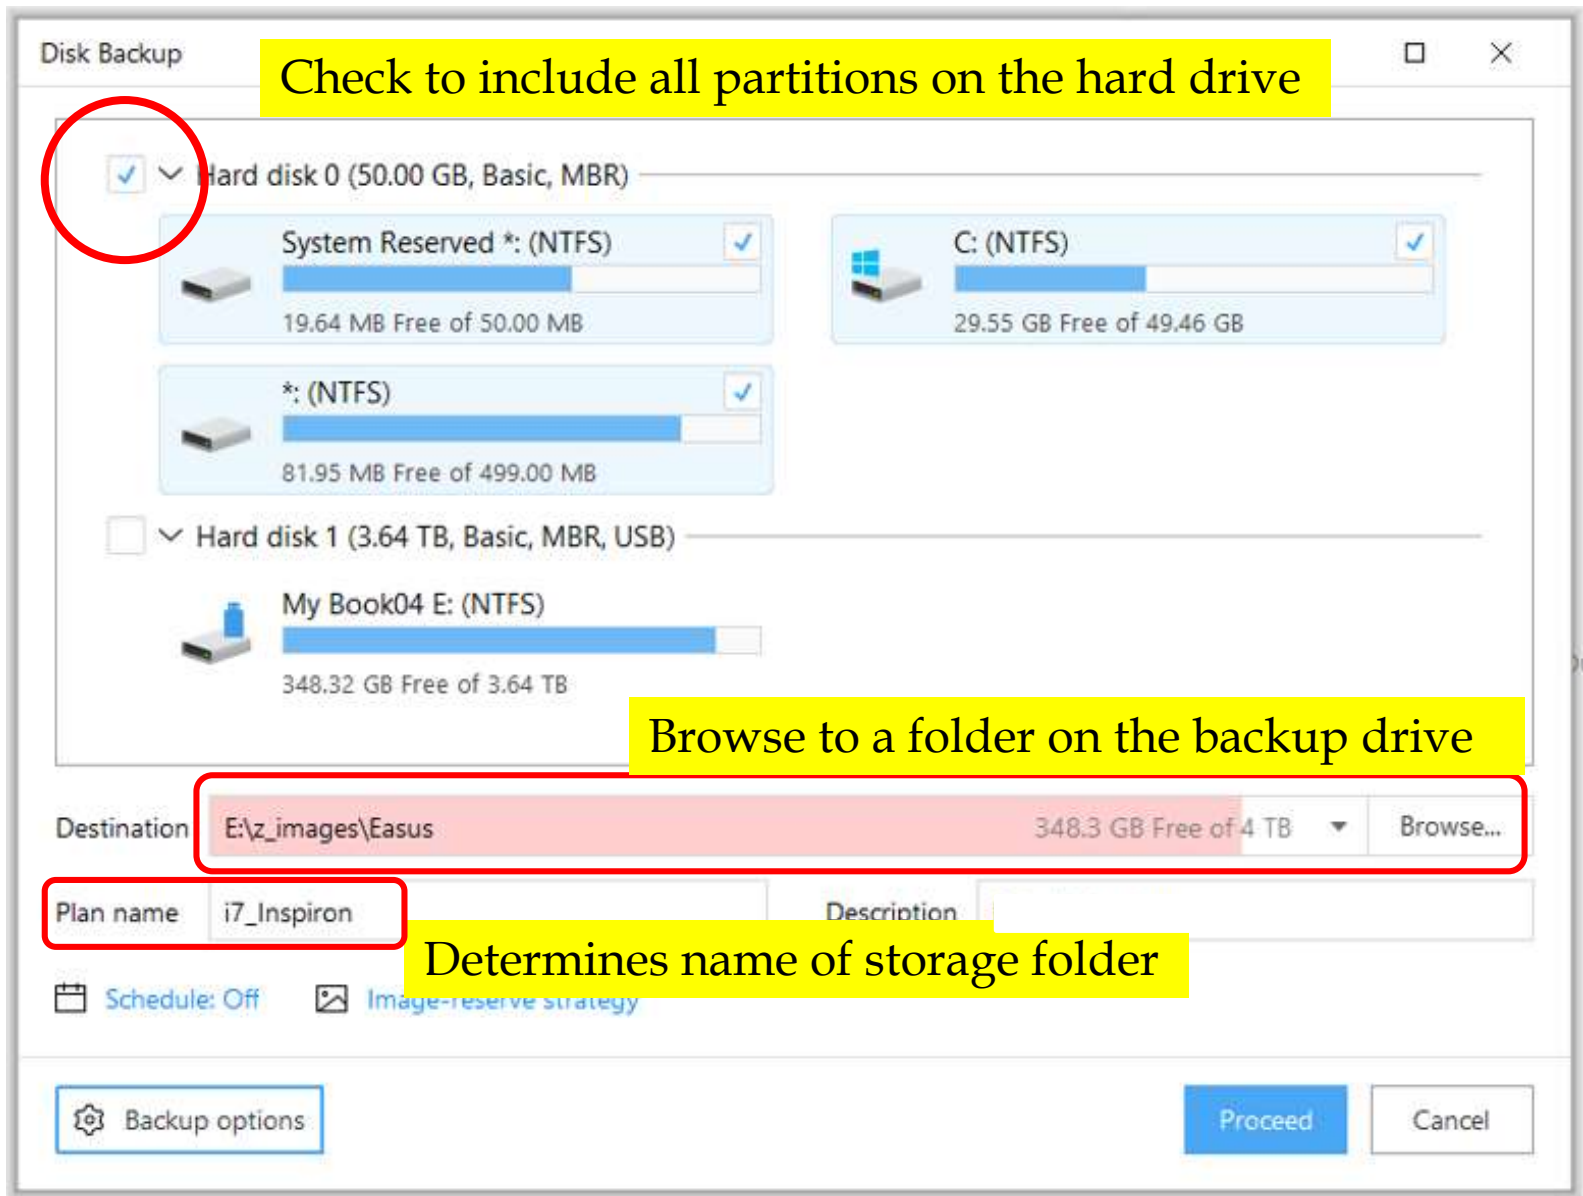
Disk Backup

Check to include all partitions on the hard drive

Hard disk 0 (50.00 GB, Basic, MBR)

System Reserved *: (NTFS)

19.64 MB Free of 50.00 MB

C: (NTFS)

29.55 GB Free of 49.46 GB

*: (NTFS)

81.95 MB Free of 499.00 MB

Hard disk 1 (3.64 TB, Basic, MBR, USB)

My Book04 E: (NTFS)

348.32 GB Free of 3.64 TB

Browse to a folder on the backup drive

Destination E:\z_images\Easus 348.3 GB Free of 4 TB Browse...

Plan name i7_Inspiron Description

Determines name of storage folder

Schedule: Off Image-reserve strategy

Backup options

Proceed Cancel